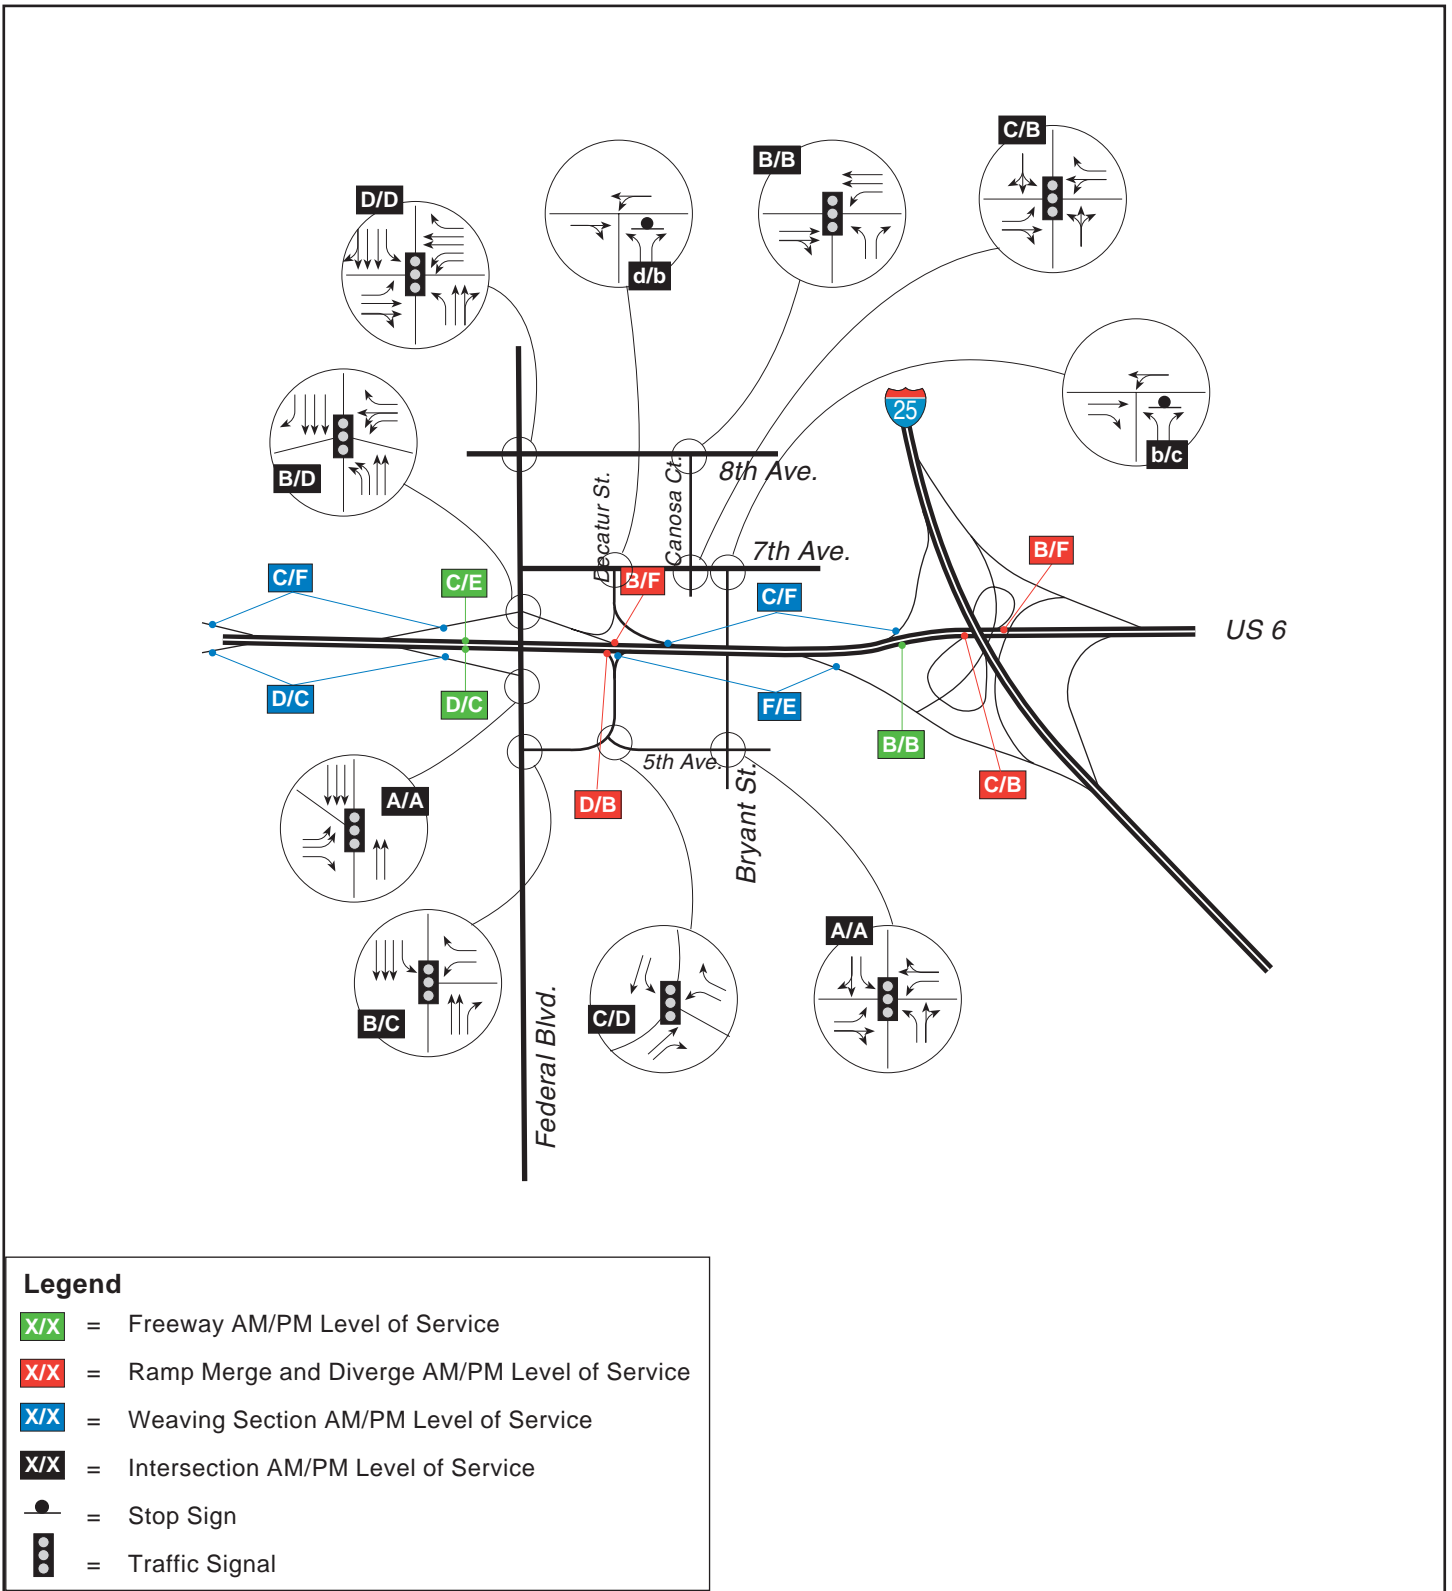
D/D

d/b

B/B

C/B

b/c

B/D

25

8th Ave.

Decatur St.

Canosa Ct.

7th Ave.

C/F

C/E

B/F

C/F

B/F

US 6

D/C

D/C

F/E

B/B

C/B

5th Ave.

D/B

Bryant St.

A/A

B/C

C/D

A/A

Federal Blvd.

Legend

X/X = Freeway AM/PM Level of Service

X/X = Ramp Merge and Diverge AM/PM Level of Service

X/X = Weaving Section AM/PM Level of Service

X/X = Intersection AM/PM Level of Service

= Stop Sign

= Traffic Signal